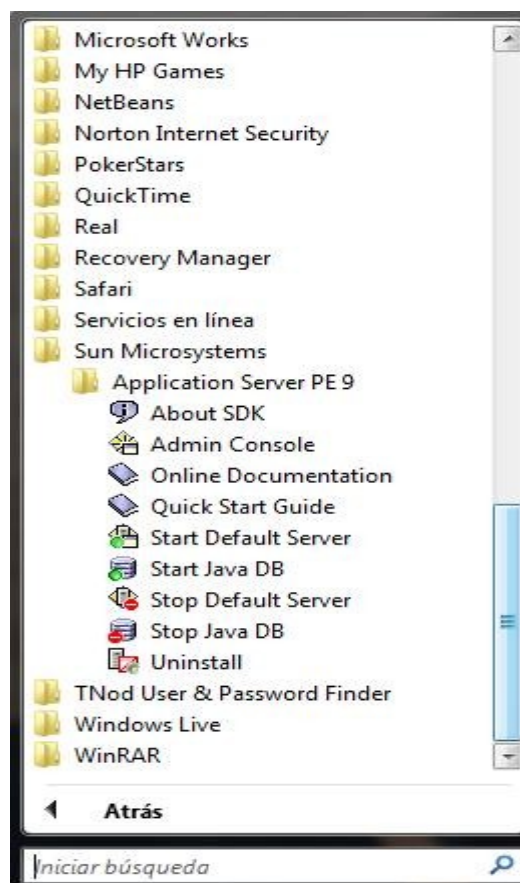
Microsoft Works
My HP Games
NetBeans
Norton Internet Security
PokerStars
QuickTime
Real
Recovery Manager
Safari
Servicios en línea
Sun Microsystems
Application Server PE 9
About SDK
Admin Console
Online Documentation
Quick Start Guide
Start Default Server
Start Java DB
Stop Default Server
Stop Java DB
Uninstall
TNod User & Password Finder
Windows Live
WinRAR

Atrás

Iniciar búsqueda